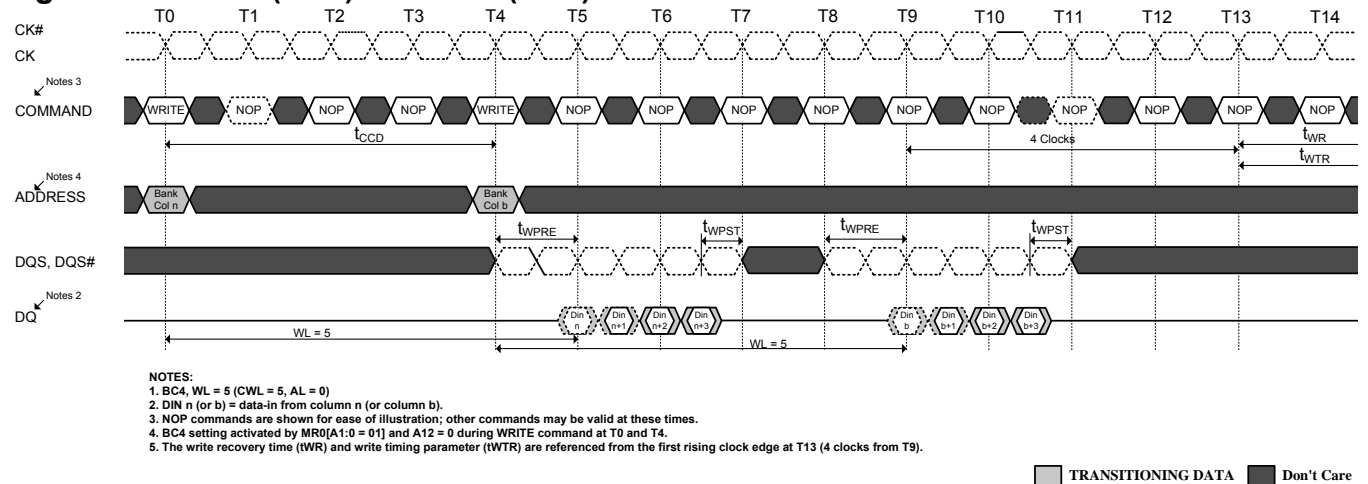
T0 T1 T2 T3 T4 T5 T6 T7 T8 T9 T10 T11 T12 T13 T14

CK#
CK

Notes 3
COMMAND

WRITE NOP NOP NOP WRITE NOP NOP NOP NOP NOP NOP NOP NOP NOP NOP

$t_{CCD}$

4 Clocks

$t_{WR}$
$t_{WTR}$

Notes 4
ADDRESS

Bank Col n
Bank Col b

$t_{WPRE}$ $t_{WPST}$ $t_{WPRE}$ $t_{WPST}$

DQS, DQS#

Notes 2
DQ

Din n
Din n+1
Din n+2
Din n+3
Din b
Din b+1
Din b+2
Din b+3

WL = 5
WL = 5

NOTES:
1. BC4, WL = 5 (CWL = 5, AL = 0)
2. DIN n (or b) = data-in from column n (or column b).
3. NOP commands are shown for ease of illustration; other commands may be valid at these times.
4. BC4 setting activated by MR0[A1:0 = 01] and A12 = 0 during WRITE command at T0 and T4.
5. The write recovery time (tWR) and write timing parameter (tWTR) are referenced from the first rising clock edge at T13 (4 clocks from T9).

TRANSITIONING DATA Don't Care